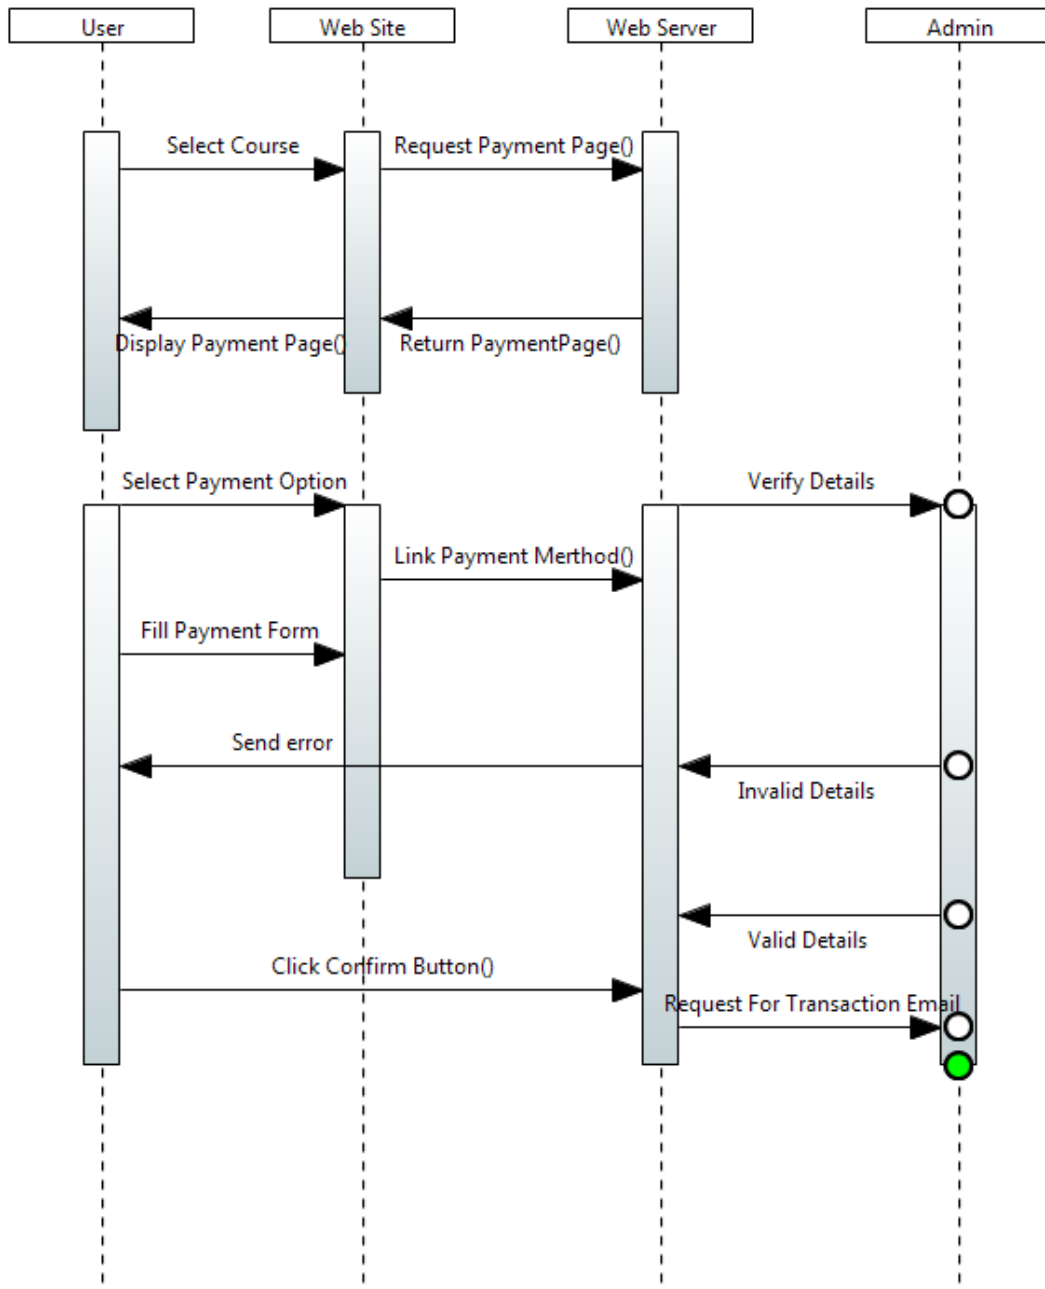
User

Web Site

Web Server

Admin

Select Course

Request Payment Page()

Display Payment Page()

Return PaymentPage()

Select Payment Option

Verify Details

Link Payment Merthod()

Fill Payment Form

Send error

Invalid Details

Valid Details

Click Confirm Button()

Request For Transaction Email